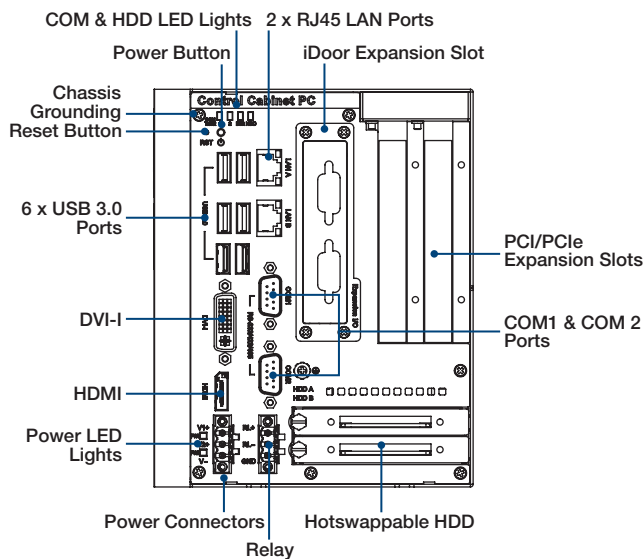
COM & HDD LED Lights
2 x RJ45 LAN Ports
Power Button
iDoor Expansion Slot
Chassis Grounding
Reset Button
Control Cabinet PC
RST
LAN A
LAN B
6 x USB 3.0 Ports
PCI/PCIe Expansion Slots
DVI-I
COM1 & COM 2 Ports
HDMI
HDD A
HDD B
Power LED Lights
Power Connectors
Hotswappable HDD
Relay